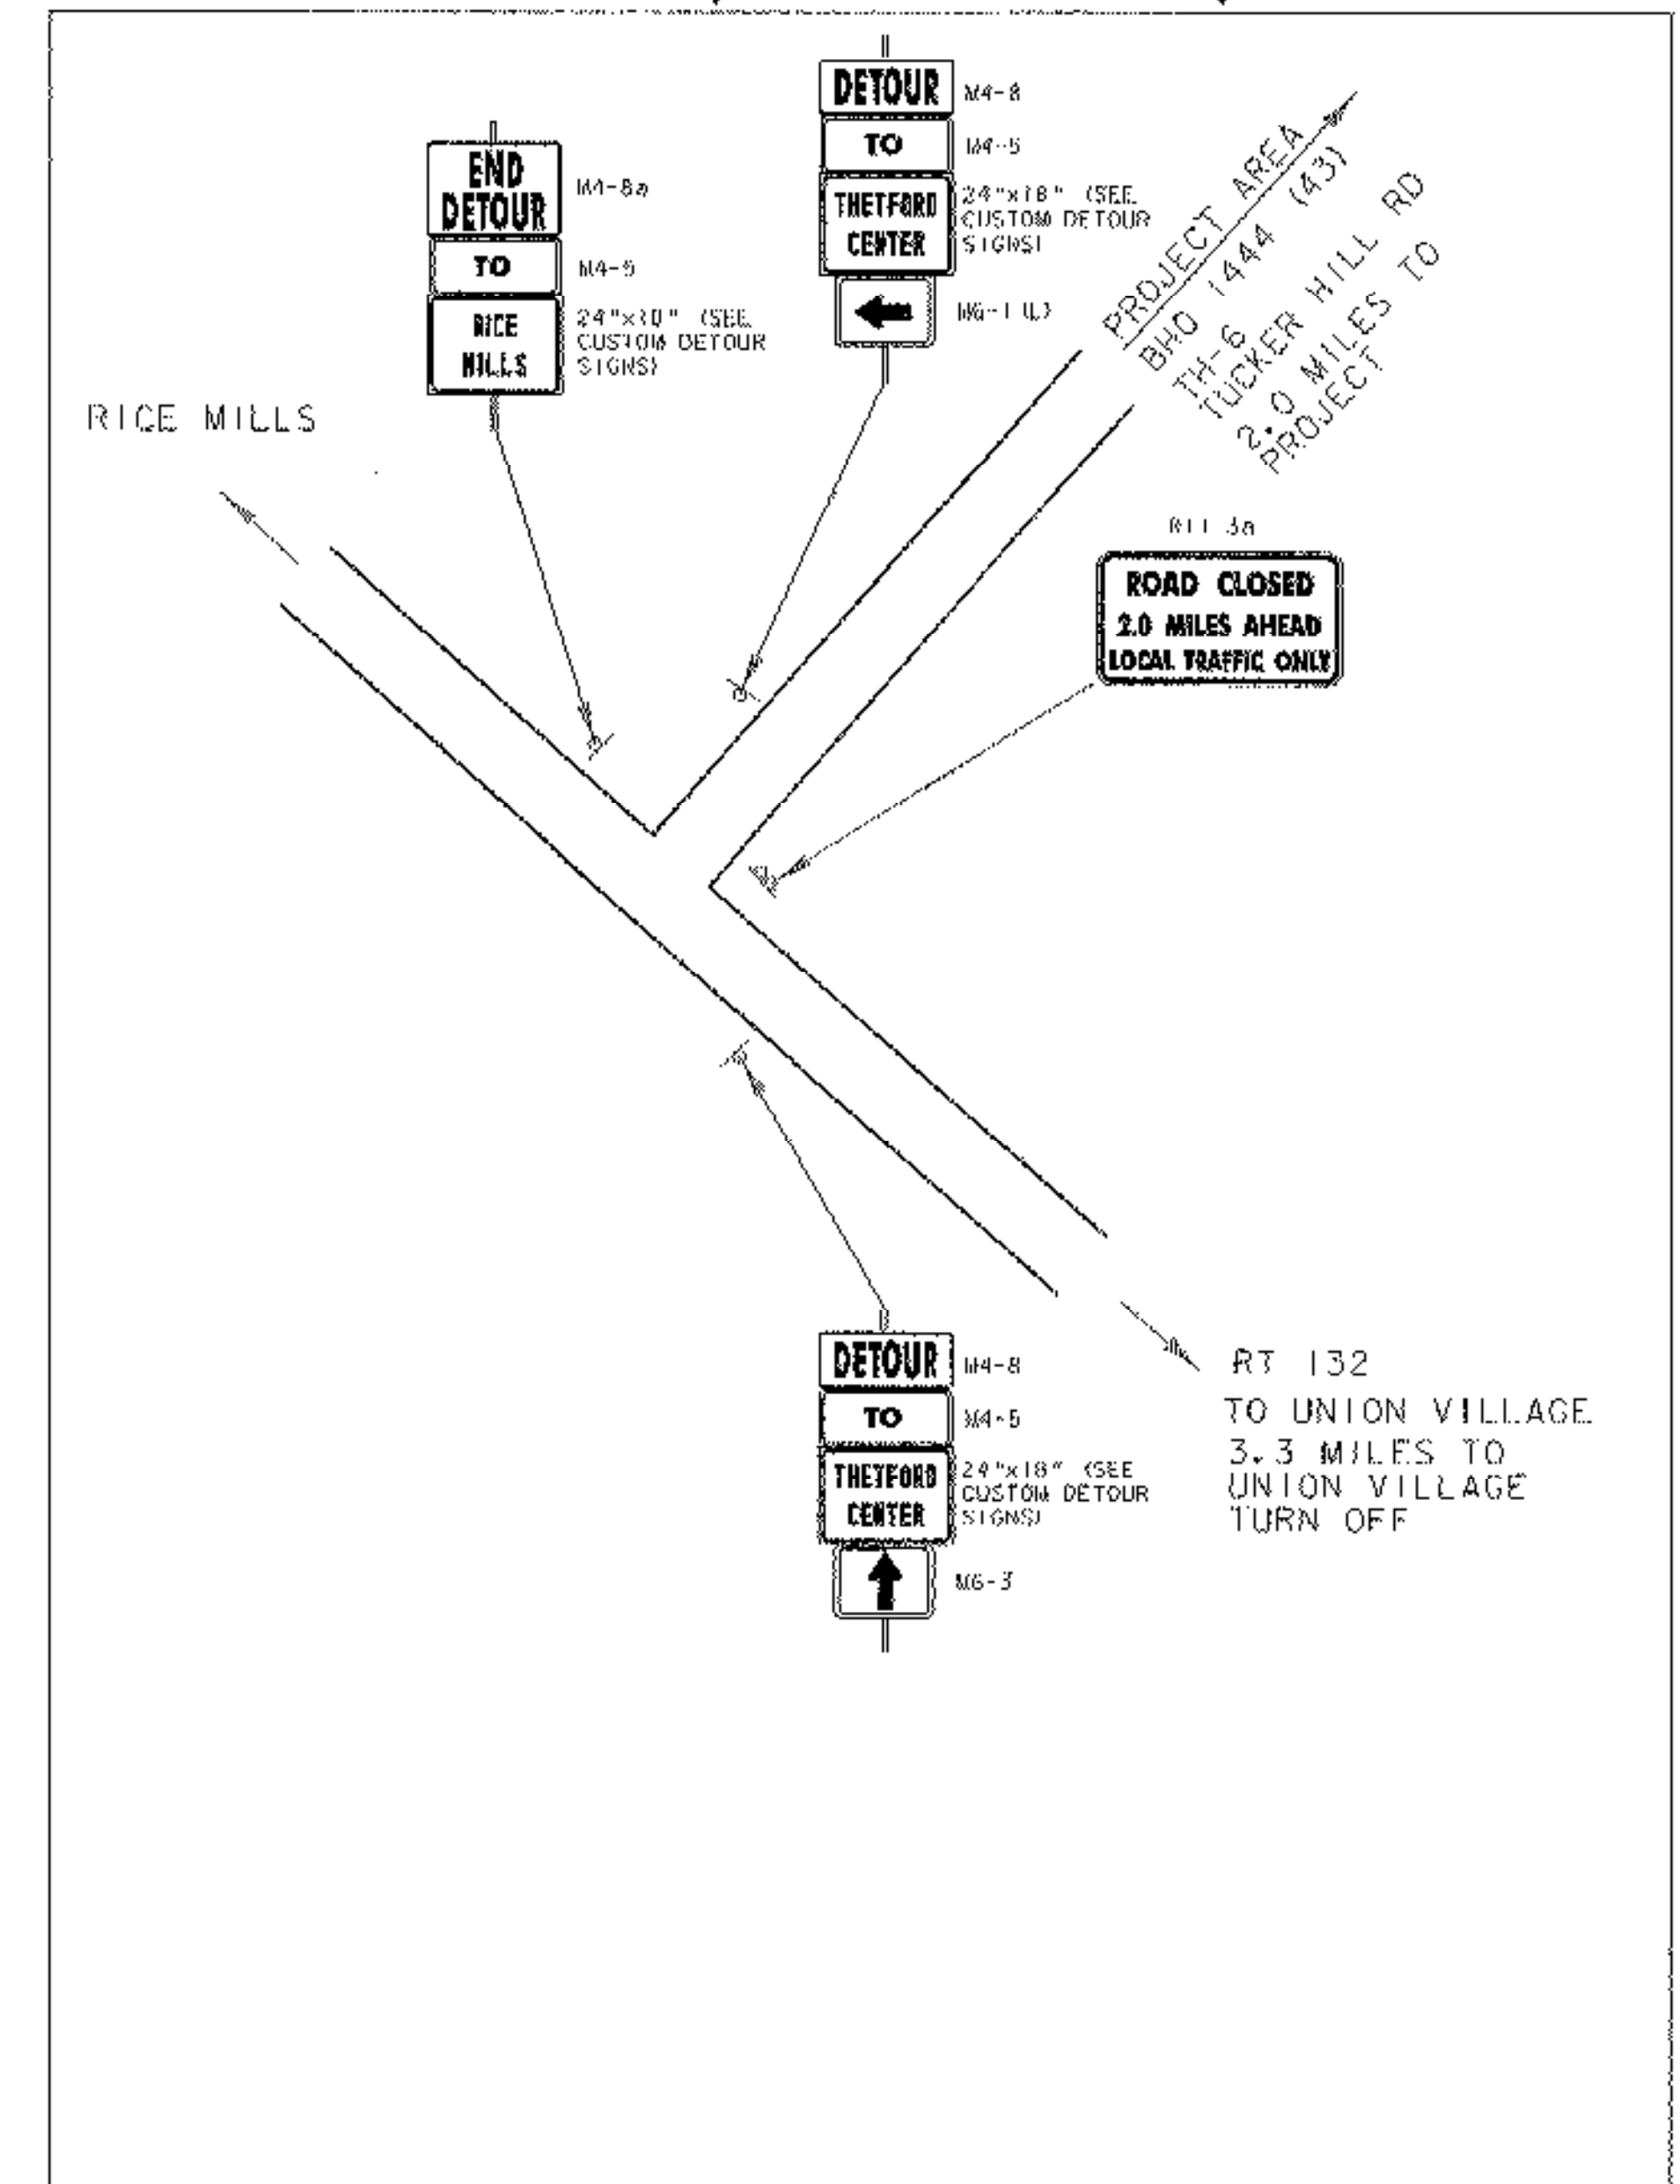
DETOUR M4-8

TO M4-5

THETFORD CENTER 24"x18" (SEE CUSTOM DETOUR SIGNS)

M6-1(L)

END DETOUR M4-8a

TO M4-5

RICE MILLS 24"x18" (SEE CUSTOM DETOUR SIGNS)

PROJECT AREA
BHO 1444 (43)
TH-6
TUCKER HILL RD
2.0 MILES TO PROJECT

RICE MILLS

R11-3a

ROAD CLOSED
2.0 MILES AHEAD
LOCAL TRAFFIC ONLY

DETOUR M4-8

TO M4-5

THETFORD CENTER 24"x18" (SEE CUSTOM DETOUR SIGNS)

M6-3

RT 132
TO UNION VILLAGE
3.3 MILES TO UNION VILLAGE TURN OFF